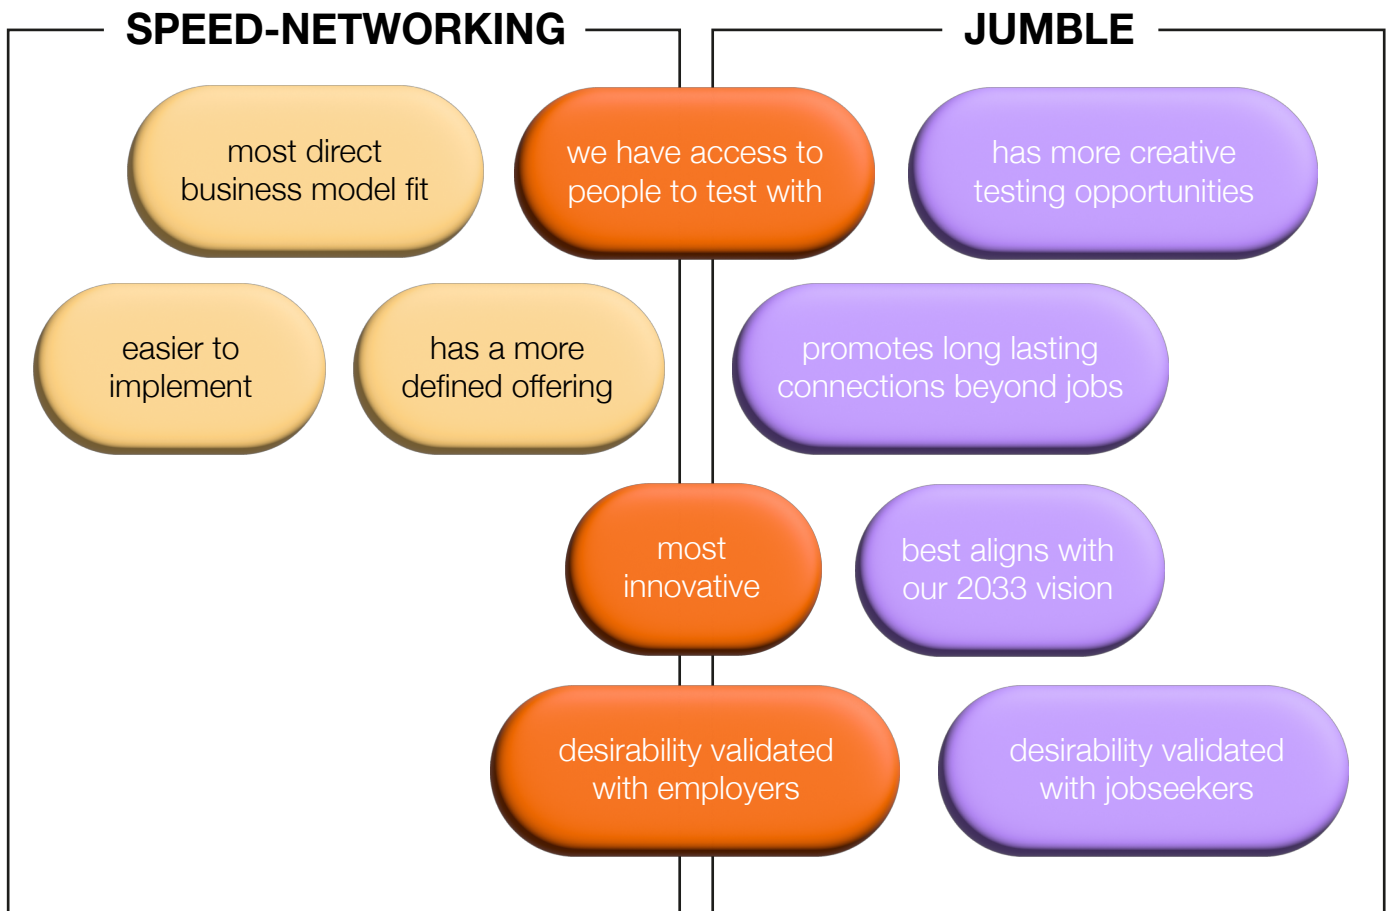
SPEED-NETWORKING

JUMBLE

most direct business model fit

we have access to people to test with

has more creative testing opportunities

easier to implement

has a more defined offering

promotes long lasting connections beyond jobs

most innovative

best aligns with our 2033 vision

desirability validated with employers

desirability validated with jobseekers